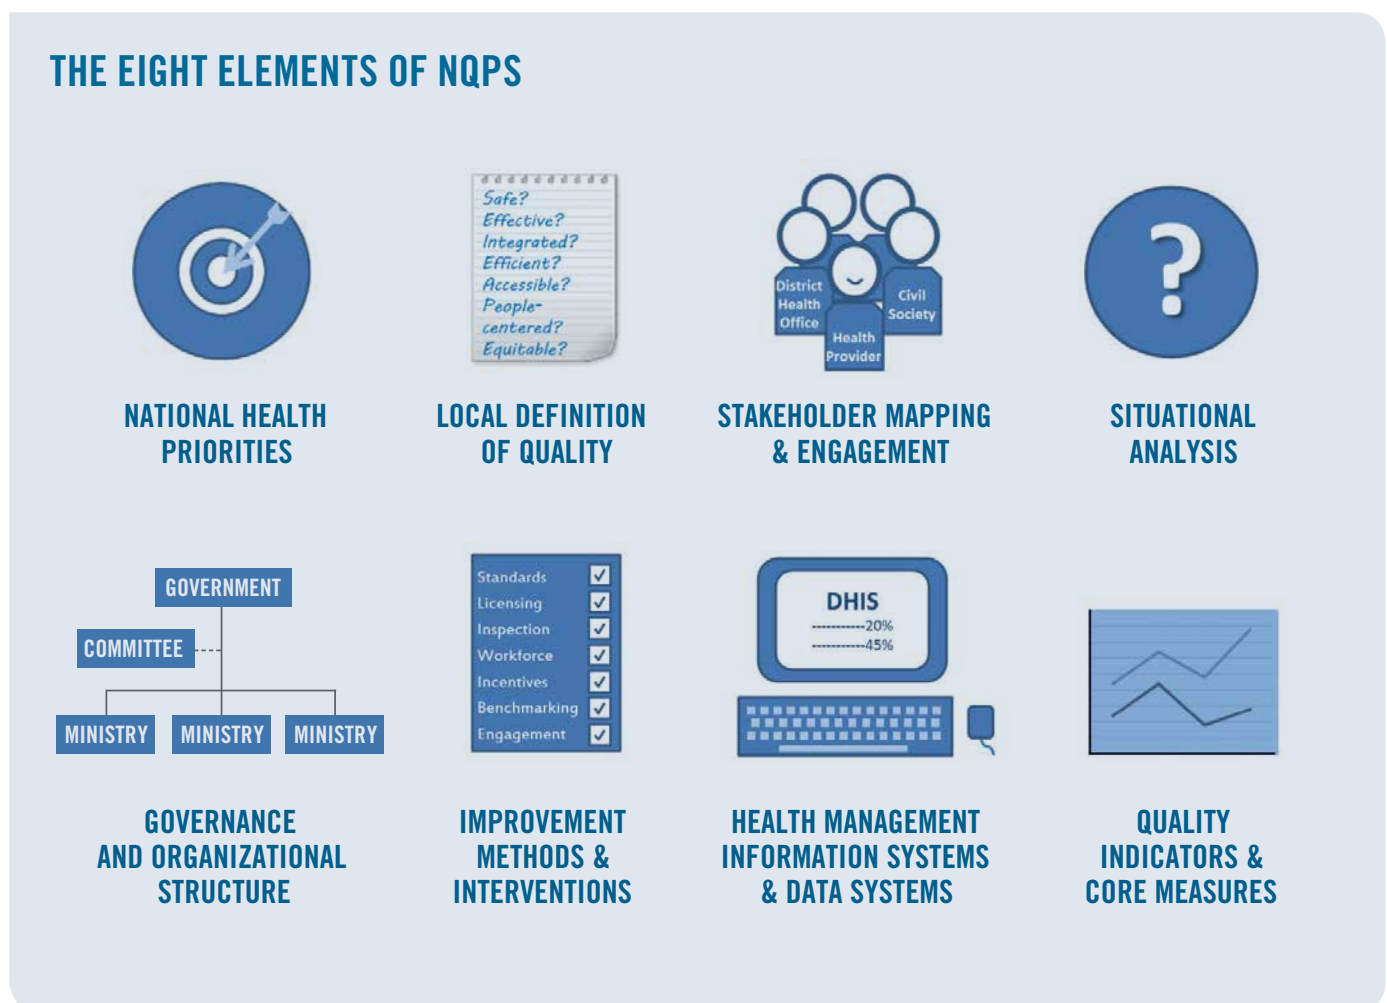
THE EIGHT ELEMENTS OF NQPS

NATIONAL HEALTH PRIORITIES

Safe?
Effective?
Integrated?
Efficient?
Accessible?
People-centered?
Equitable?

LOCAL DEFINITION OF QUALITY

District Health Office
Civil Society
Health Provider

STAKEHOLDER MAPPING & ENGAGEMENT

?

SITUATIONAL ANALYSIS

GOVERNMENT
COMMITTEE
MINISTRY
MINISTRY
MINISTRY

GOVERNANCE AND ORGANIZATIONAL STRUCTURE

Standards ✓
Licensing ✓
Inspection ✓
Workforce ✓
Incentives ✓
Benchmarking ✓
Engagement ✓

IMPROVEMENT METHODS & INTERVENTIONS

DHIS
-----------20%
-----------45%

HEALTH MANAGEMENT INFORMATION SYSTEMS & DATA SYSTEMS

QUALITY INDICATORS & CORE MEASURES